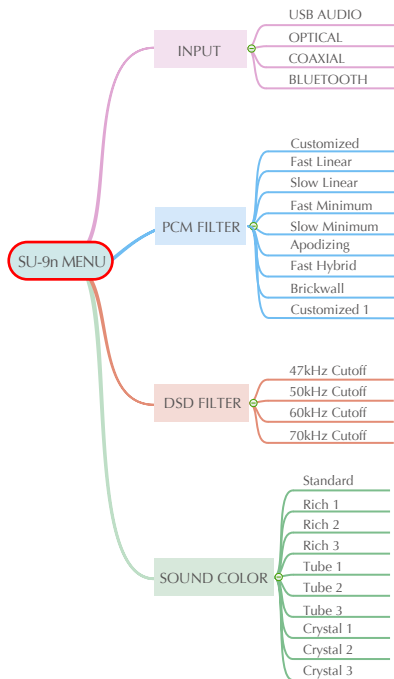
SU-9n MENU

INPUT
USB AUDIO
OPTICAL
COAXIAL
BLUETOOTH

PCM FILTER
Customized
Fast Linear
Slow Linear
Fast Minimum
Slow Minimum
Apodizing
Fast Hybrid
Brickwall
Customized 1

DSD FILTER
47kHz Cutoff
50kHz Cutoff
60kHz Cutoff
70kHz Cutoff

SOUND COLOR
Standard
Rich 1
Rich 2
Rich 3
Tube 1
Tube 2
Tube 3
Crystal 1
Crystal 2
Crystal 3